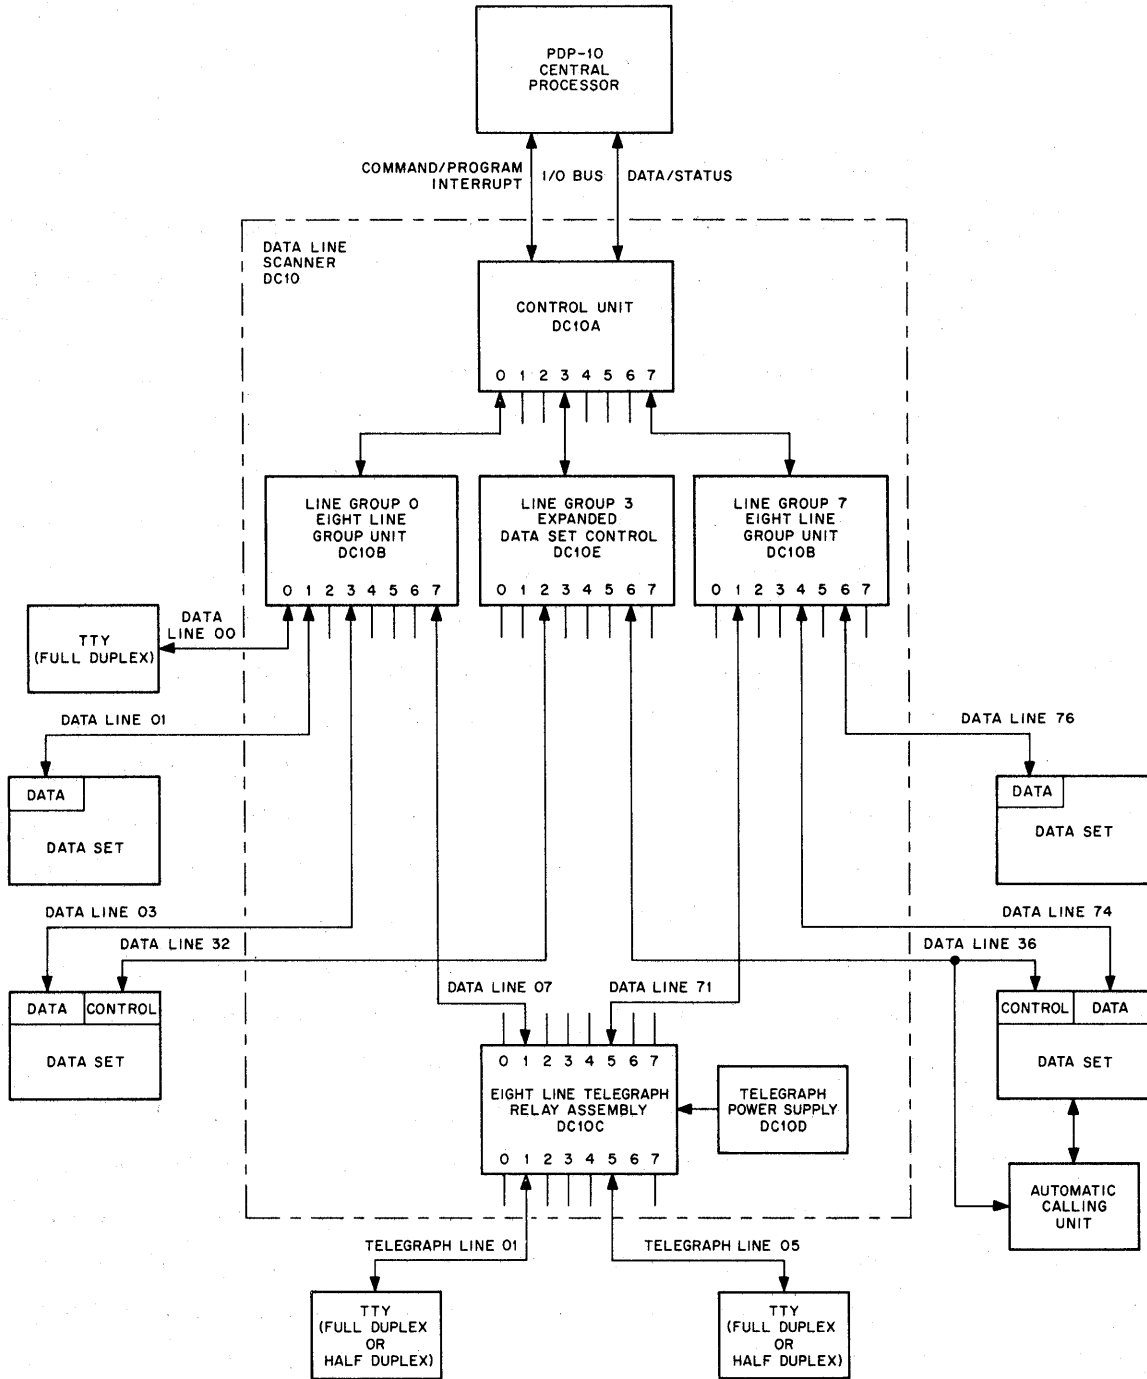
PDP-10
CENTRAL
PROCESSOR

COMMAND/PROGRAM INTERRUPT

I/O BUS

DATA/STATUS

DATA LINE
SCANNER
DC10

CONTROL UNIT
DC10A

0 1 2 3 4 5 6 7

LINE GROUP 0
EIGHT LINE
GROUP UNIT
DC10B

0 1 2 3 4 5 6 7

LINE GROUP 3
EXPANDED
DATA SET CONTROL
DC10E

0 1 2 3 4 5 6 7

LINE GROUP 7
EIGHT LINE
GROUP UNIT
DC10B

0 1 2 3 4 5 6 7

DATA
LINE 00

TTY
(FULL DUPLEX)

DATA LINE 01

DATA

DATA SET

DATA LINE 76

DATA

DATA SET

DATA LINE 03

DATA LINE 32

DATA LINE 74

DATA LINE 36

DATA LINE 07

DATA LINE 71

DATA | CONTROL

DATA SET

CONTROL | DATA

DATA SET

0 1 2 3 4 5 6 7

EIGHT LINE TELEGRAPH
RELAY ASSEMBLY
DC10C

0 1 2 3 4 5 6 7

TELEGRAPH
POWER SUPPLY
DC10D

AUTOMATIC
CALLING
UNIT

TELEGRAPH LINE 01

TELEGRAPH LINE 05

TTY
(FULL DUPLEX
OR
HALF DUPLEX)

TTY
(FULL DUPLEX
OR
HALF DUPLEX)